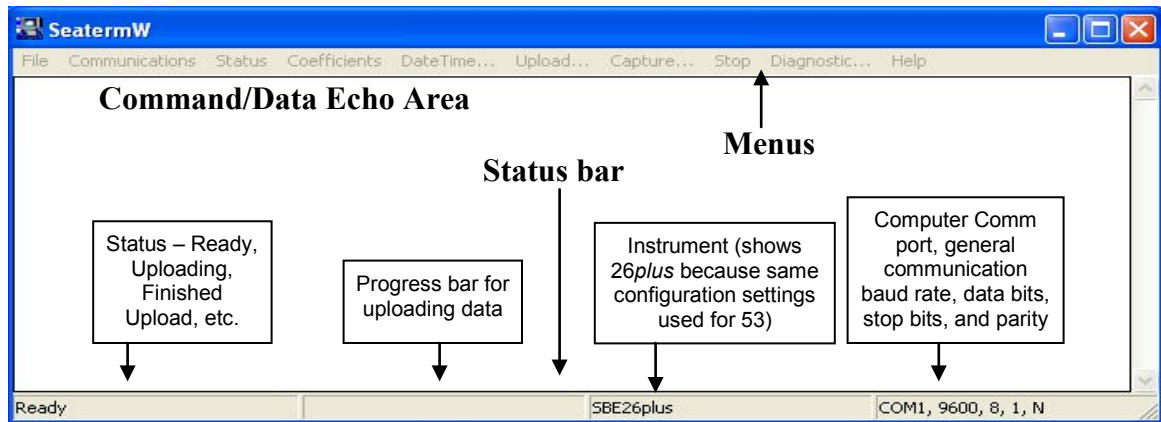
SeatermW

File Communications Status Coefficients DateTime... Upload... Capture... Stop Diagnostic... Help

Command/Data Echo Area

Menus

Status bar

Status – Ready, Uploading, Finished Upload, etc.

Progress bar for uploading data

Instrument (shows 26*plus* because same configuration settings used for 53)

Computer Comm port, general communication baud rate, data bits, stop bits, and parity

Ready

SBE26plus

COM1, 9600, 8, 1, N